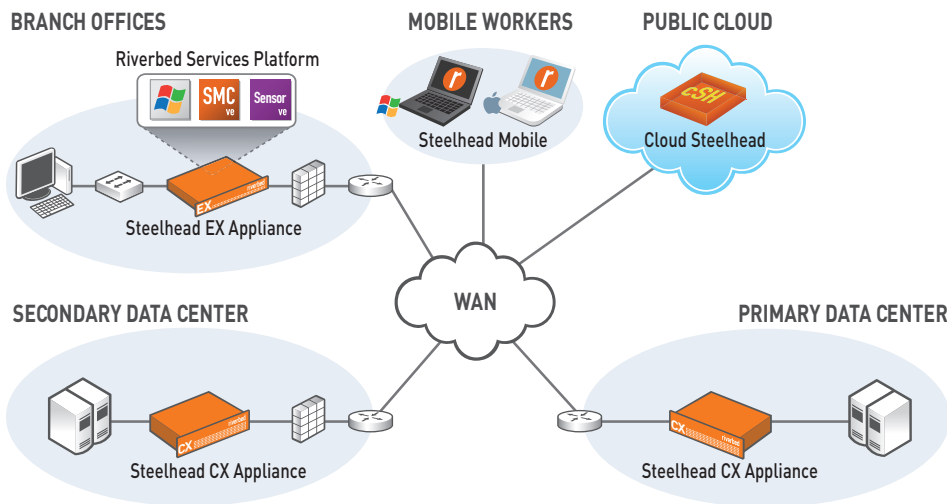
BRANCH OFFICES

Riverbed Services Platform

SMC ve

Sensor ve

EX riverbed

Steelhead EX Appliance

MOBILE WORKERS

Steelhead Mobile

PUBLIC CLOUD

cSH

Cloud Steelhead

WAN

SECONDARY DATA CENTER

CX riverbed

Steelhead CX Appliance

PRIMARY DATA CENTER

CX riverbed

Steelhead CX Appliance